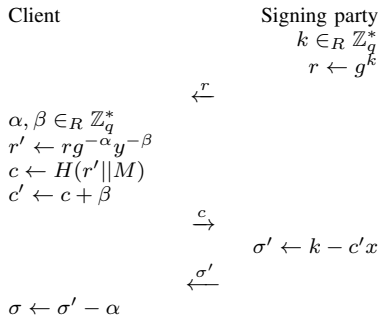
Client

Signing party

$k \in_R \mathbb{Z}_q^*$

$r \leftarrow g^k$

$\xleftarrow{r}$

$\alpha, \beta \in_R \mathbb{Z}_q^*$

$r' \leftarrow rg^{-\alpha}y^{-\beta}$

$c \leftarrow H(r'||M)$

$c' \leftarrow c + \beta$

$\xrightarrow{c}$

$\sigma' \leftarrow k - c'x$

$\xleftarrow{\sigma'}$

$\sigma \leftarrow \sigma' - \alpha$